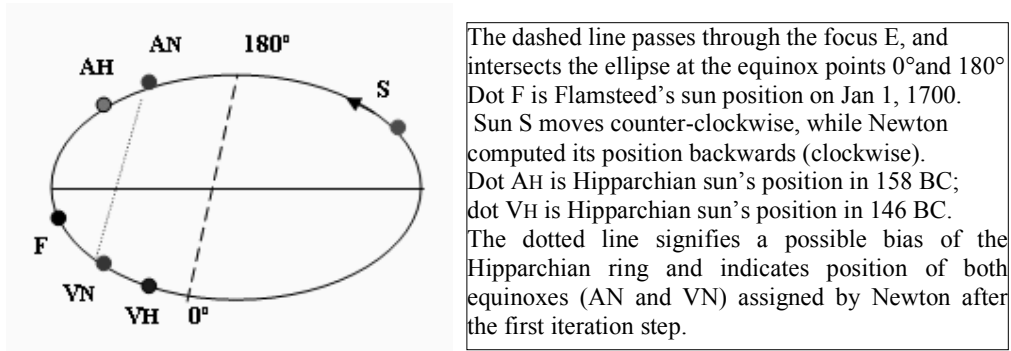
AN
180°
AH
S
F
VN
VH
0°

The dashed line passes through the focus E, and intersects the ellipse at the equinox points 0°and 180°
Dot F is Flamsteed's sun position on Jan 1, 1700.
Sun S moves counter-clockwise, while Newton computed its position backwards (clockwise).
Dot AH is Hipparchian sun's position in 158 BC; dot VH is Hipparchian sun's position in 146 BC.
The dotted line signifies a possible bias of the Hipparchian ring and indicates position of both equinoxes (AN and VN) assigned by Newton after the first iteration step.